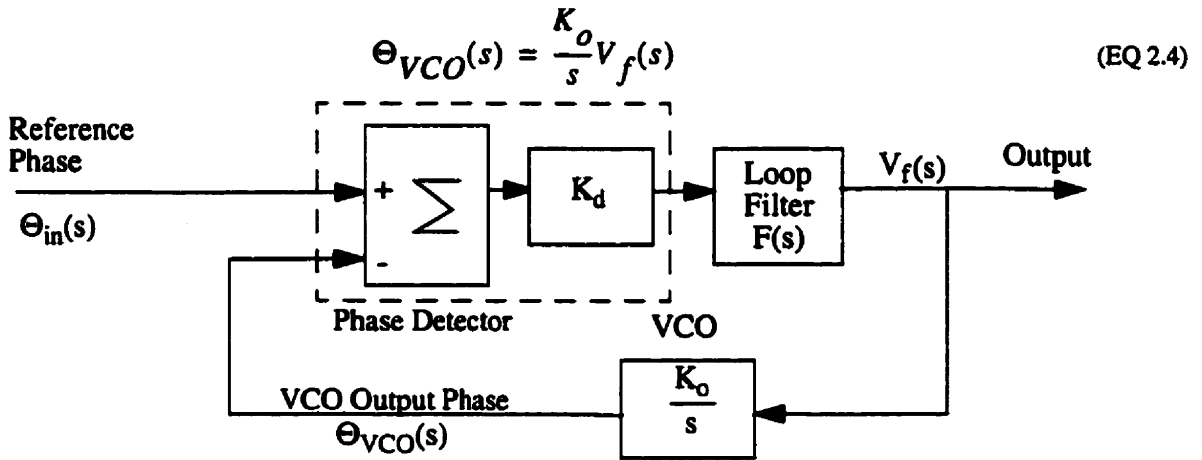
$\Theta_{VCO}(s) = \frac{K_o}{s}V_f(s)$ (EQ 2.4)

Reference Phase

$\Theta_{in}(s)$

+

-

$\sum$

$K_d$

Loop Filter F(s)

$V_f(s)$

Output

Phase Detector

VCO

VCO Output Phase

$\Theta_{VCO}(s)$

$\frac{K_o}{s}$